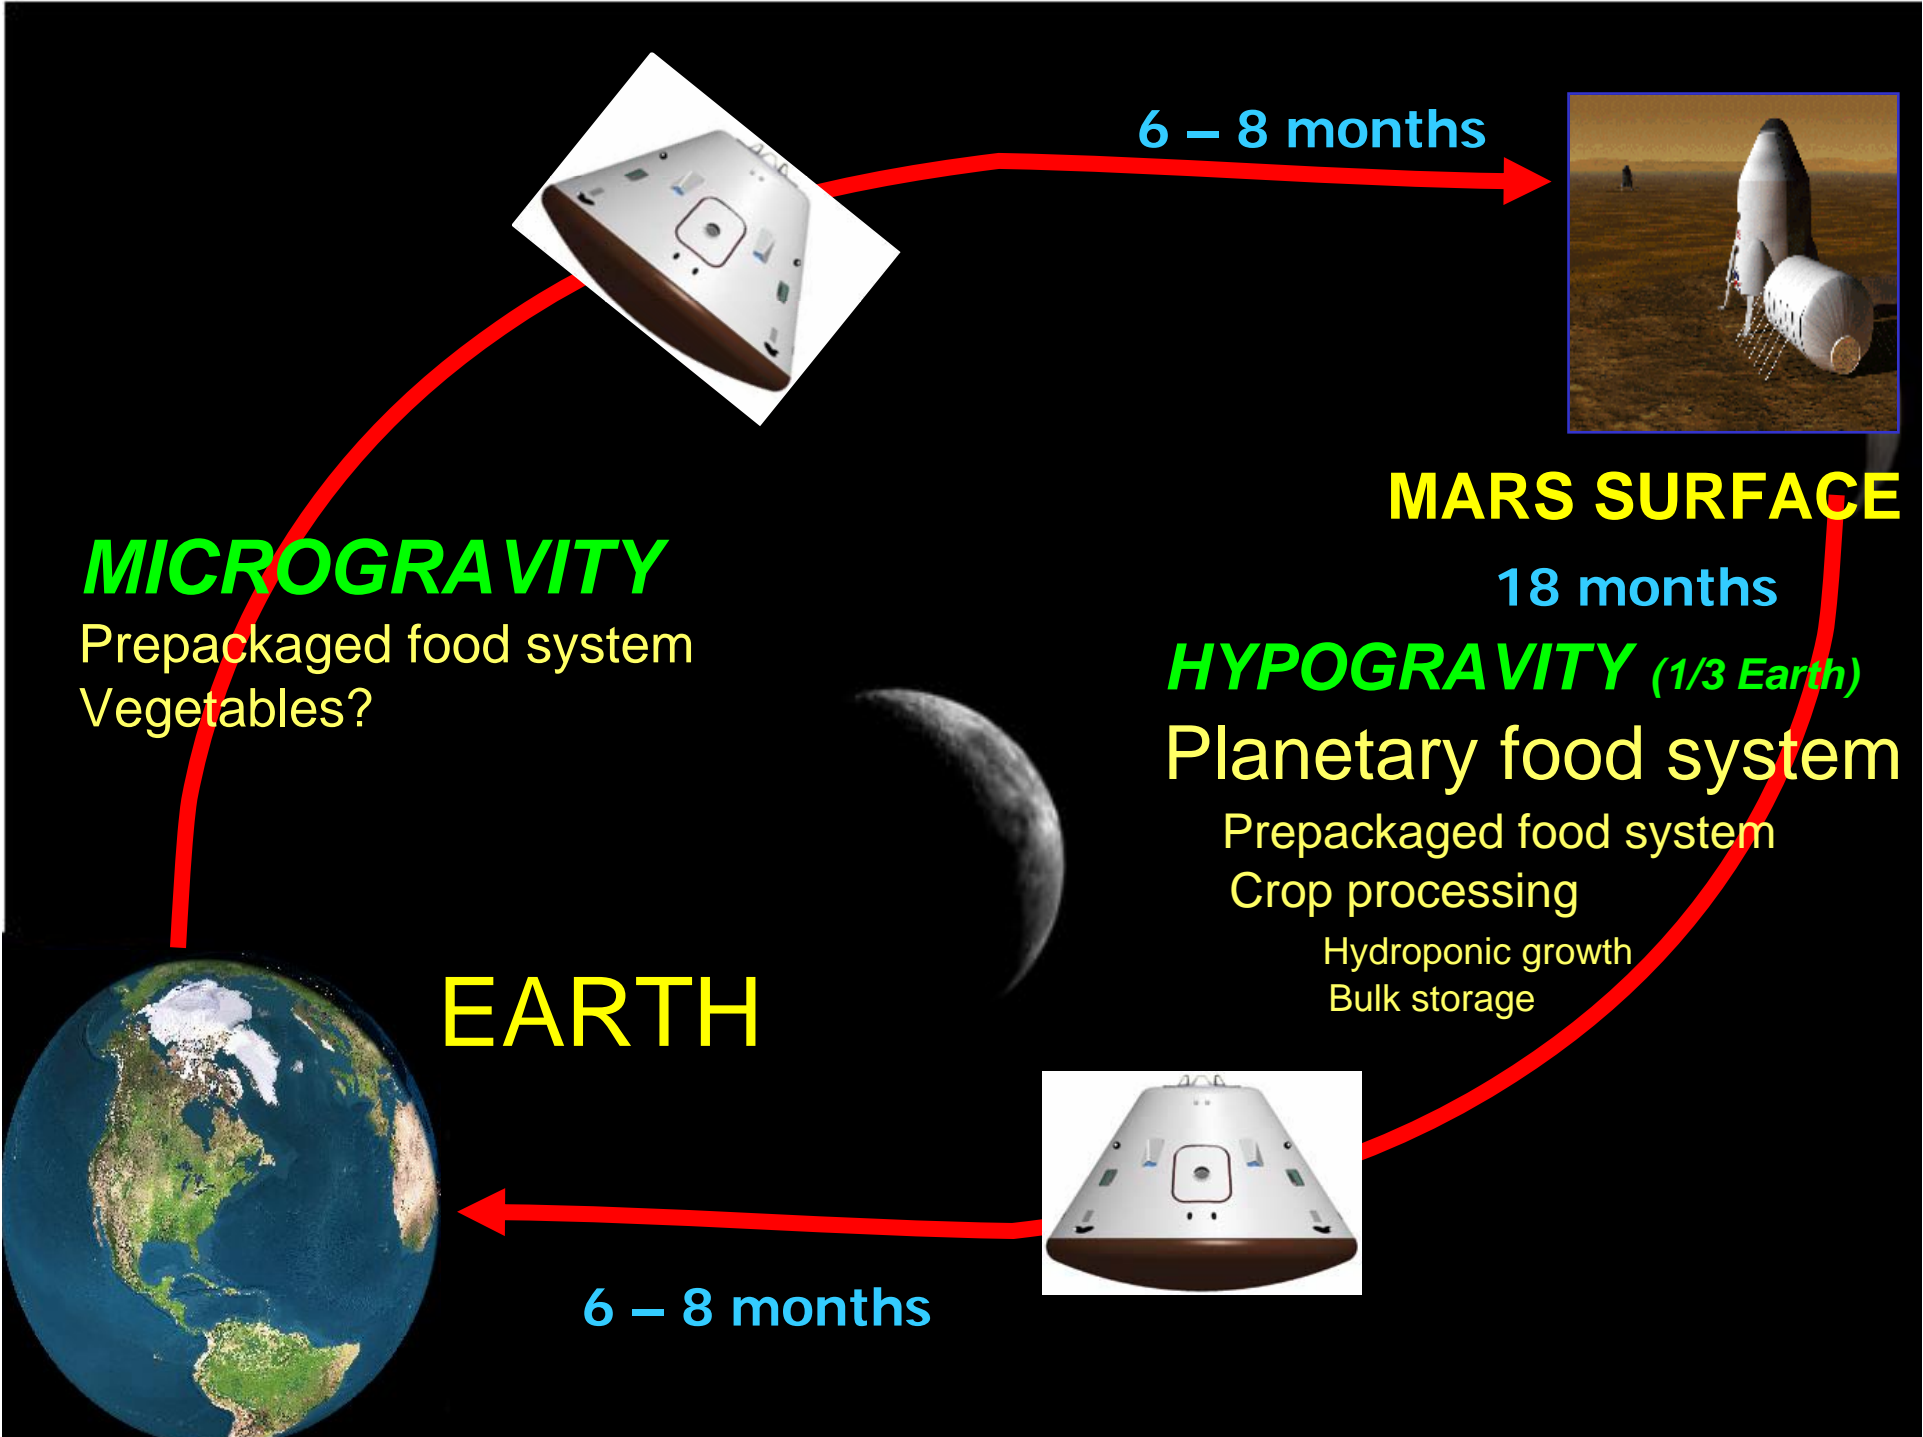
6 – 8 months

MARS SURFACE

MICROGRAVITY
Prepackaged food system
Vegetables?

18 months

HYPOGRAVITY (1/3 Earth)

Planetary food system
Prepackaged food system
Crop processing
Hydroponic growth
Bulk storage

EARTH

6 – 8 months